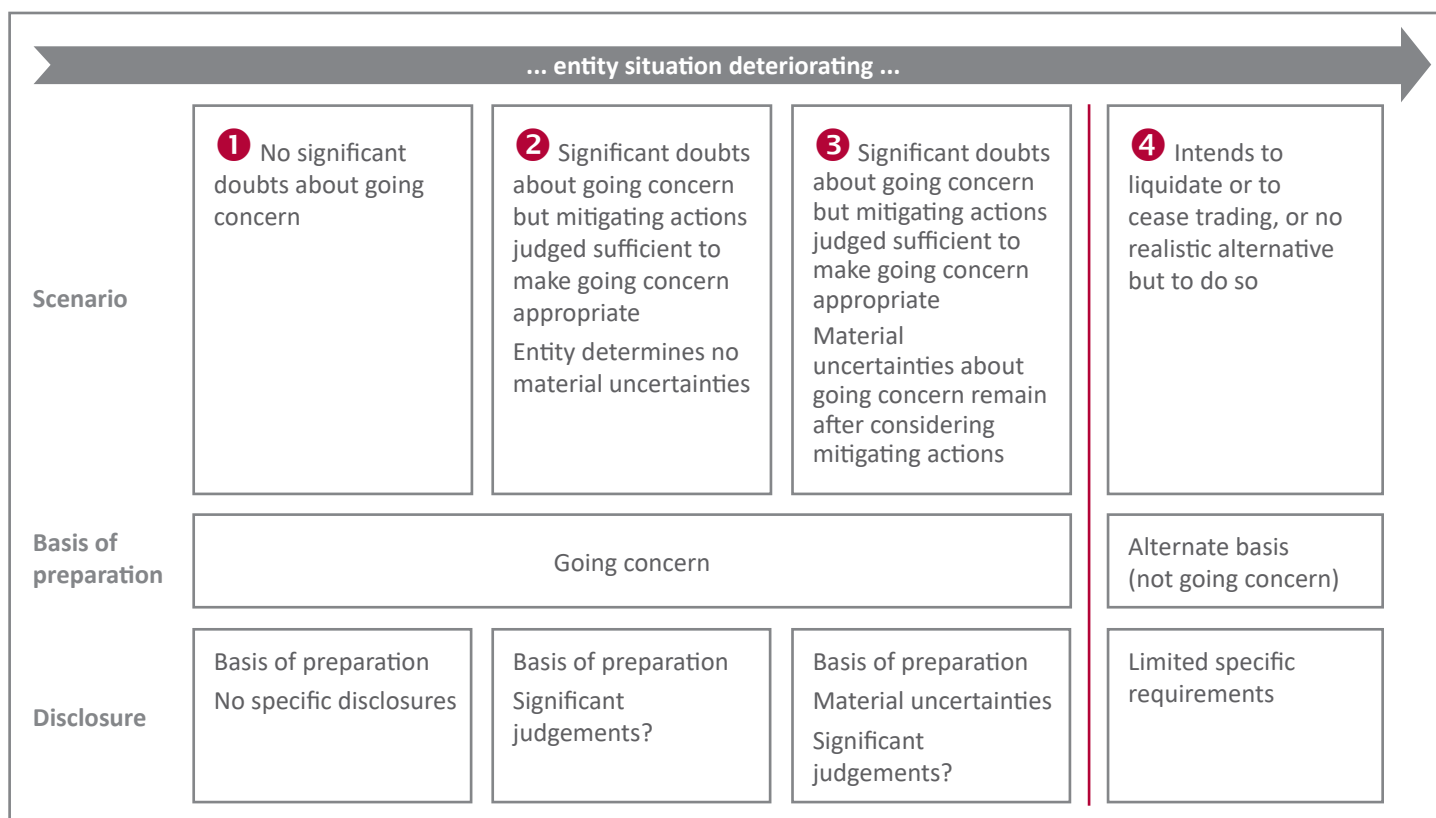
... entity situation deteriorating ...

| | | | | |
|---|---|---|---|---|
| Scenario | 1 No significant doubts about going concern | 2 Significant doubts about going concern but mitigating actions judged sufficient to make going concern appropriate<br>Entity determines no material uncertainties | 3 Significant doubts about going concern but mitigating actions judged sufficient to make going concern appropriate<br>Material uncertainties about going concern remain after considering mitigating actions | 4 Intends to liquidate or to cease trading, or no realistic alternative but to do so |
| Basis of preparation | Going concern | | | Alternate basis (not going concern) |
| Disclosure | Basis of preparation<br>No specific disclosures | Basis of preparation<br>Significant judgements? | Basis of preparation<br>Material uncertainties<br>Significant judgements? | Limited specific requirements |